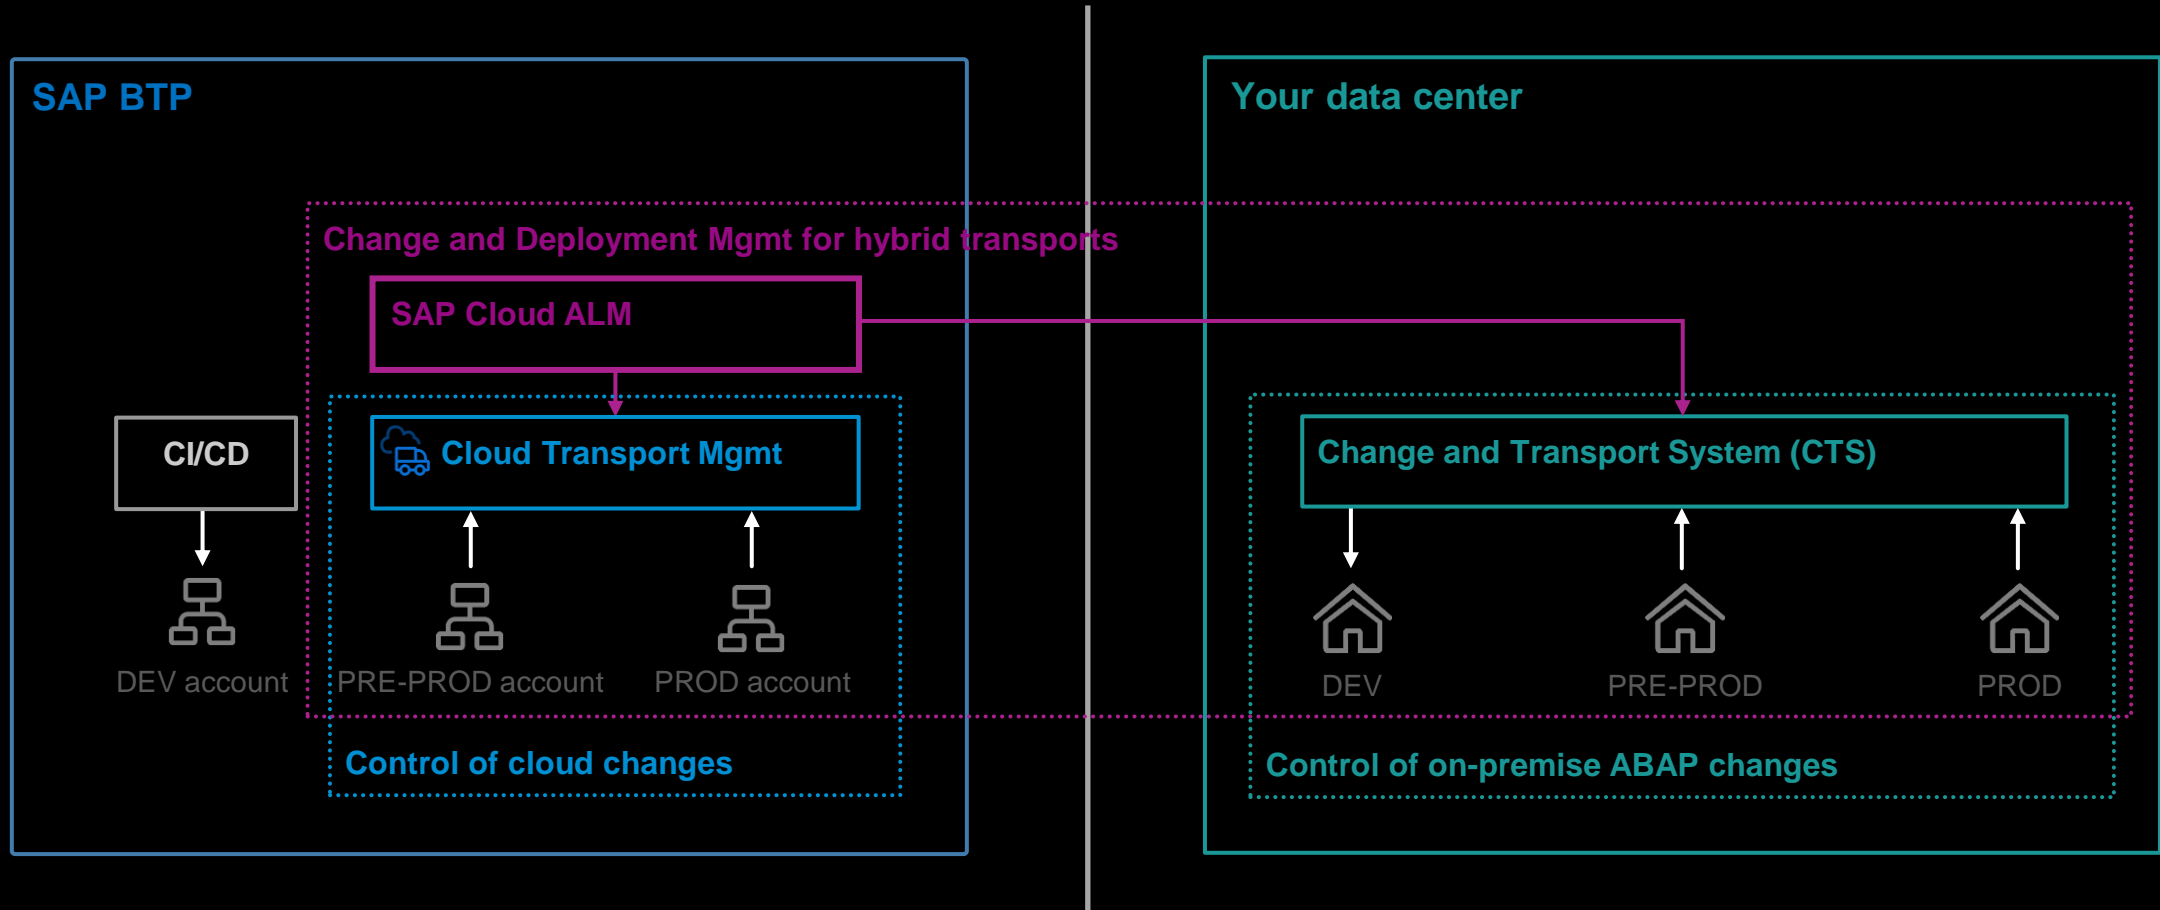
SAP BTP

Your data center

Change and Deployment Mgmt for hybrid transports

SAP Cloud ALM

CI/CD

Cloud Transport Mgmt

Change and Transport System (CTS)

DEV account

PRE-PROD account

PROD account

DEV

PRE-PROD

PROD

Control of cloud changes

Control of on-premise ABAP changes